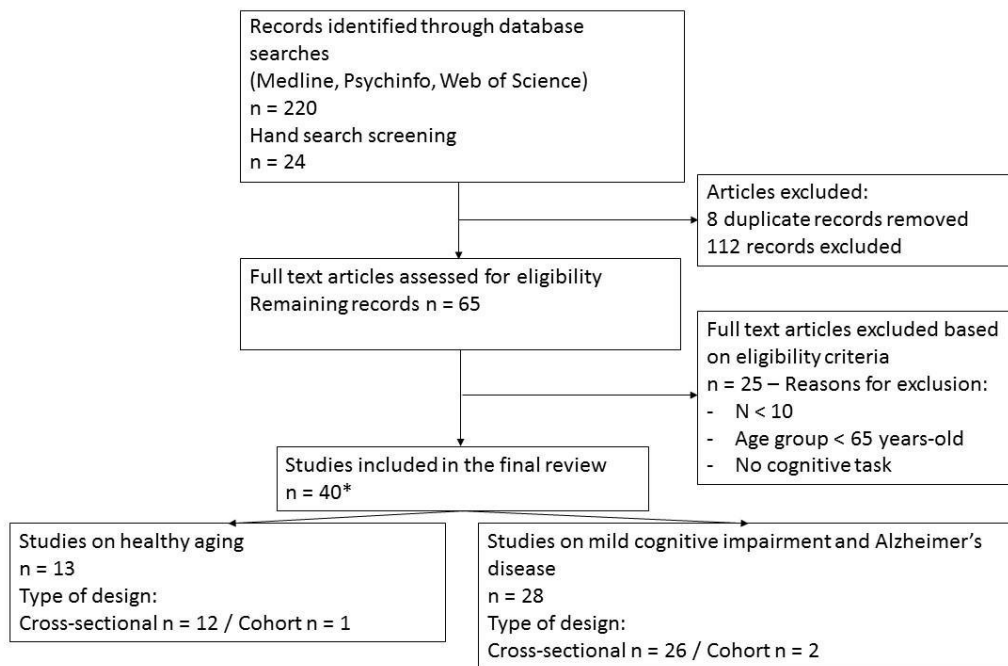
Records identified through database searches
(Medline, Psychinfo, Web of Science)
n = 220
Hand search screening
n = 24

Articles excluded:
8 duplicate records removed
112 records excluded

Full text articles assessed for eligibility
Remaining records n = 65

Full text articles excluded based on eligibility criteria
n = 25 – Reasons for exclusion:
- N < 10
- Age group < 65 years-old
- No cognitive task

Studies included in the final review
n = 40*

Studies on healthy aging
n = 13
Type of design:
Cross-sectional n = 12 / Cohort n = 1

Studies on mild cognitive impairment and Alzheimer's disease
n = 28
Type of design:
Cross-sectional n = 26 / Cohort n = 2